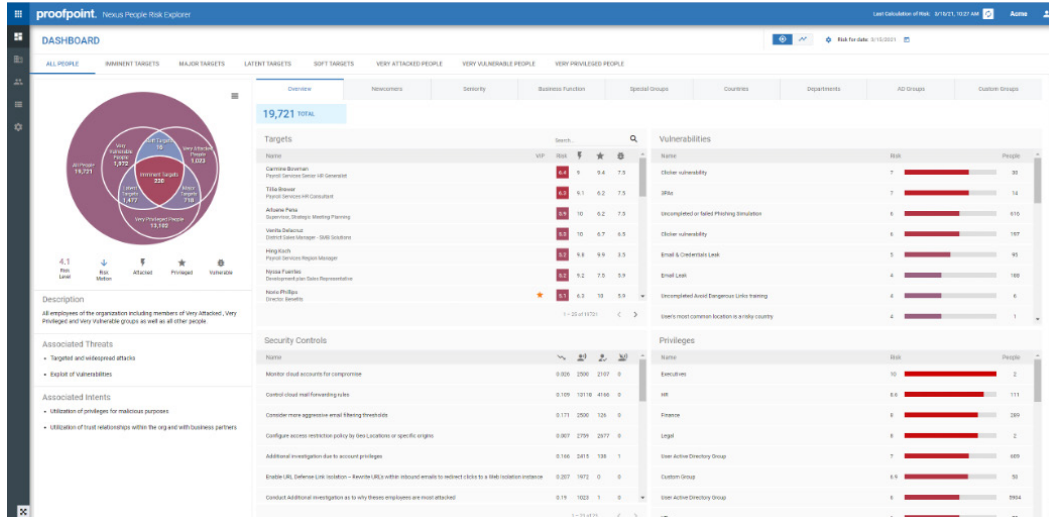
proofpoint. Nexus People Risk Explorer

Last Calculation of Risk: 3/18/21, 10:27 AM Acme

DASHBOARD

Risk for date: 3/15/2021

ALL PEOPLE IMMINENT TARGETS MAJOR TARGETS LATENT TARGETS SOFT TARGETS VERY ATTACKED PEOPLE VERY VULNERABLE PEOPLE VERY PRIVILEGED PEOPLE

All People 19,721
Very Vulnerable People 1,972
Soft Targets 10
Very Attacked People 1,033
Imminent Targets 228
Latent Targets 1,477
Major Targets 718
Very Privileged People 13,182

4.1 Risk Level
Risk Motion
Attacked
Privileged
Vulnerable

Description

All employees of the organization including members of Very Attacked , Very Privileged and Very Vulnerable groups as well as all other people.

Associated Threats

• Targeted and widespread attacks
• Exploit of Vulnerabilities

Associated Intents

• Utilization of privileges for malicious purposes
• Utilization of trust relationships within the org and with business partners

Overview Newcomers Seniority Business Function Special Groups Countries Departments AD Groups Custom Groups

19,721 TOTAL

Targets

Search...

| Name | VIP | Risk | | | |
|---|---|---|---|---|---|
| Carmine Bowman Payroll Services Senior HR Generalist | | 6.4 | 9 | 9.4 | 7.5 |
| Tillie Brewer Payroll Services HR Consultant | | 6.3 | 9.1 | 6.2 | 7.5 |
| Arbane Pena Supervisor, Strategic Meeting Planning | | 5.9 | 10 | 6.2 | 7.5 |
| Vanita Belacruz District Sales Manager - SMB Solutions | | 5.5 | 10 | 6.7 | 6.5 |
| Hing Koch Payroll Services Region Manager | | 5.2 | 9.8 | 9.9 | 3.5 |
| Nyssa Fuentes Development plan Sales Representative | | 5.2 | 9.2 | 7.5 | 5.9 |
| Nona Phillips Director, Benefits | | 5.1 | 6.3 | 10 | 5.9 |

1 – 25 of 19721

Vulnerabilities

| Name | Risk | People |
|---|---|---|
| Clicker vulnerability | 7 | 30 |
| 3PAs | 7 | 14 |
| Uncompleted or failed Phishing Simulation | 6 | 616 |
| Clicker vulnerability | 6 | 197 |
| Email & Credentials Leak | 5 | 95 |
| Email Leak | 4 | 188 |
| Uncompleted Avoid Dangerous Links training | 4 | 6 |
| User's most common location is a risky country | 4 | 1 |

Security Controls

| Name | | | | |
|---|---|---|---|---|
| Monitor cloud accounts for compromise | 0.026 | 2500 | 2197 | 0 |
| Control cloud mail forwarding rules | 0.109 | 13118 | 4166 | 0 |
| Consider more aggressive email filtering thresholds | 0.171 | 2500 | 126 | 0 |
| Configure access restriction policy by Geo Locations or specific origins | 0.007 | 2759 | 2977 | 0 |
| Additional investigation due to account privileges | 0.166 | 3415 | 138 | 1 |
| Enable URL Defense Link Isolation – Rewrite URLs within inbound emails to redirect clicks to a Web isolation instance | 0.207 | 1972 | 0 | 0 |
| Conduct Additional investigation as to why theses employees are most attacked | 0.19 | 1023 | 1 | 0 |

Privileges

| Name | Risk | People |
|---|---|---|
| Executives | 10 | 2 |
| HR | 8.6 | 711 |
| Finance | 8 | 289 |
| Legal | 8 | 2 |
| User Active Directory Group | 7 | 609 |
| Custom Group | 6.9 | 50 |
| User Active Directory Group | 6 | 5904 |